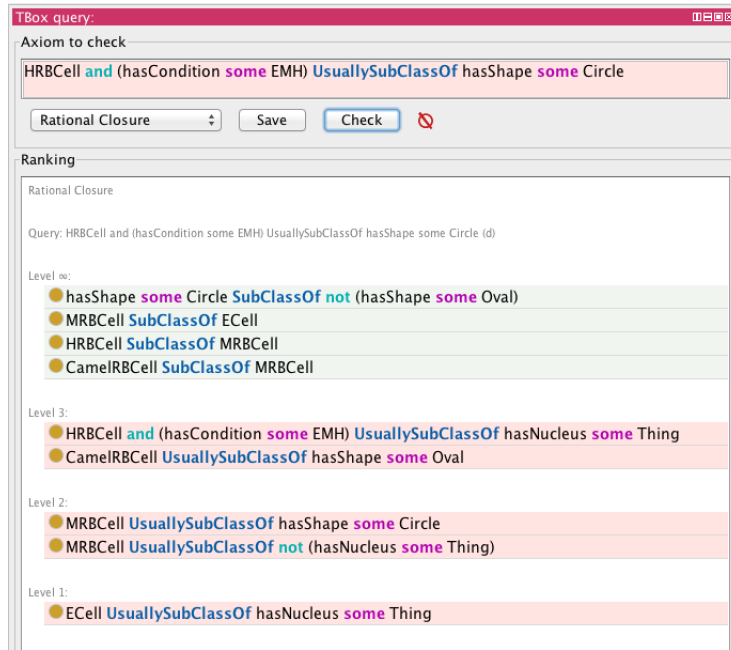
TBox query:

Axiom to check

HRBCell and (hasCondition some EMH) UsuallySubClassOf hasShape some Circle

Rational Closure Save Check

Ranking

Rational Closure

Query: HRBCell and (hasCondition some EMH) UsuallySubClassOf hasShape some Circle (d)

Level ∞:
hasShape some Circle SubClassOf not (hasShape some Oval)
MRBCell SubClassOf ECell
HRBCell SubClassOf MRBCell
CamelRBCell SubClassOf MRBCell

Level 3:
HRBCell and (hasCondition some EMH) UsuallySubClassOf hasNucleus some Thing
CamelRBCell UsuallySubClassOf hasShape some Oval

Level 2:
MRBCell UsuallySubClassOf hasShape some Circle
MRBCell UsuallySubClassOf not (hasNucleus some Thing)

Level 1:
ECell UsuallySubClassOf hasNucleus some Thing